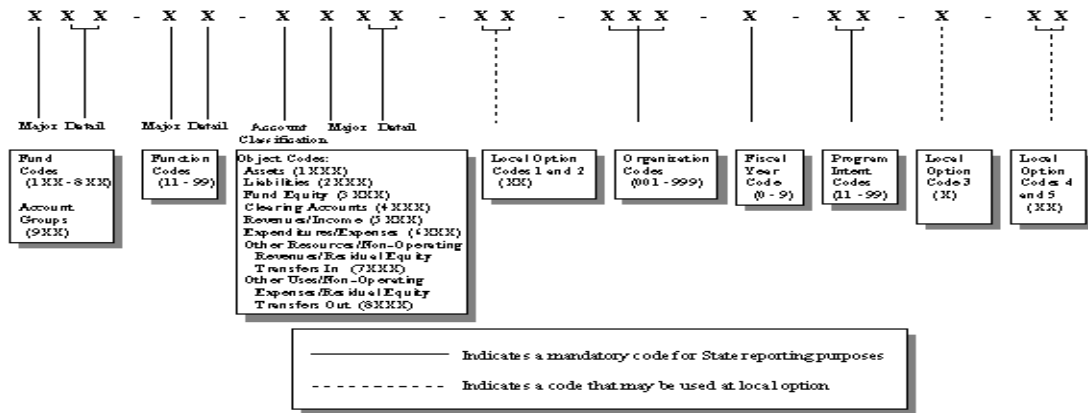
X X X - X X - X X X X - X X - X X X - X - X X - X - X X

Major Detail

Major Detail

Account Classification Major Detail

Fund Codes (1XX - 8XX)

Account Groups (9XX)

Function Codes (11 - 99)

Object Codes:
Assets (1XXX)
Liabilities (2XXX)
Fund Equity (3XXX)
Clearing Accounts (4XXX)
Revenues/Income (5XXX)
Expenditures/Expenses (6XXX)
Other Resources/Non-Operating Revenues/Residual Equity Transfers In (7XXX)
Other Uses/Non-Operating Expenses/Residual Equity Transfers Out (8XXX)

Local Option Codes 1 and 2 (XX)

Organization Codes (001 - 999)

Fiscal Year Code (0 - 9)

Program Intent Codes (11 - 99)

Local Option Code 3 (X)

Local Option Codes 4 and 5 (XX)

Indicates a mandatory code for State reporting purposes

Indicates a code that may be used at local option